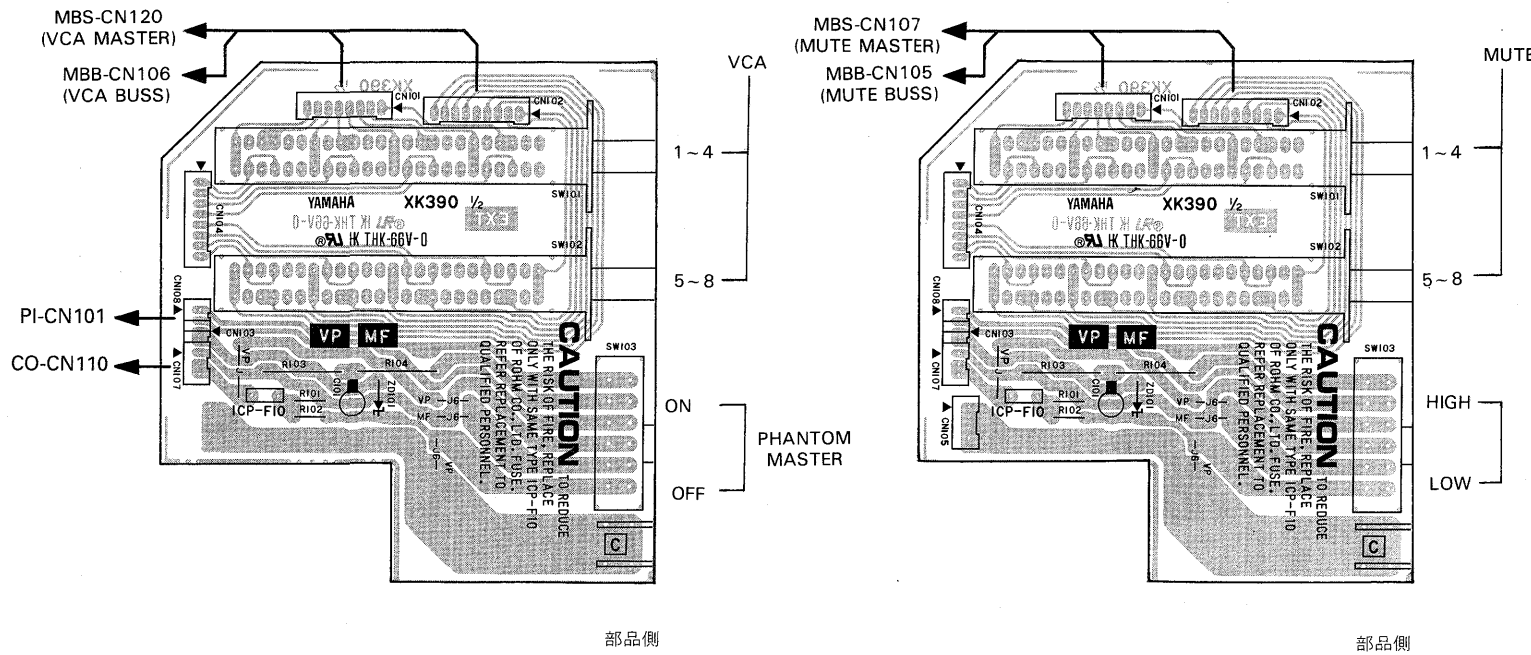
MBS-CN120
(VCA MASTER)
MBB-CN106
(VCA BUSS)

VCA

XK390

CN101
CN102

1 ~ 4

CN104

YAMAHA XK390 ½

EX1

IK THK-66V-0

SW101
SW102

5 ~ 8

CN108

PI-CN101

CN103

VP MF

CO-CN110

CN107

VP
R103
R104

CAUTION
THE RISK OF FIRE, REPLACE ONLY WITH SAME TYPE ICP-F10 OF ROHM CO., LTD. FUSE. REFER REPLACEMENT TO QUALIFIED PERSONNEL.
TO REDUCE

SW103

ICP-F10
R101
R102
C101
ZD101
VP J6
MF J6
J6 VP

ON
PHANTOM MASTER
OFF

C

部品側

MBS-CN107
(MUTE MASTER)
MBB-CN105
(MUTE BUSS)

MUTE

XK390

CN101
CN102

1 ~ 4

CN104

YAMAHA XK390 ½

EX1

IK THK-66V-0

SW101
SW102

5 ~ 8

CN108

CN103

VP MF

CN107

VP
R103
R104

CAUTION
THE RISK OF FIRE, REPLACE ONLY WITH SAME TYPE ICP-F10 OF ROHM CO., LTD. FUSE. REFER REPLACEMENT TO QUALIFIED PERSONNEL.
TO REDUCE

SW103

CN105

ICP-F10
R101
R102
C101
ZD101
VP J6
MF J6
J6 VP

HIGH
LOW

C

部品側